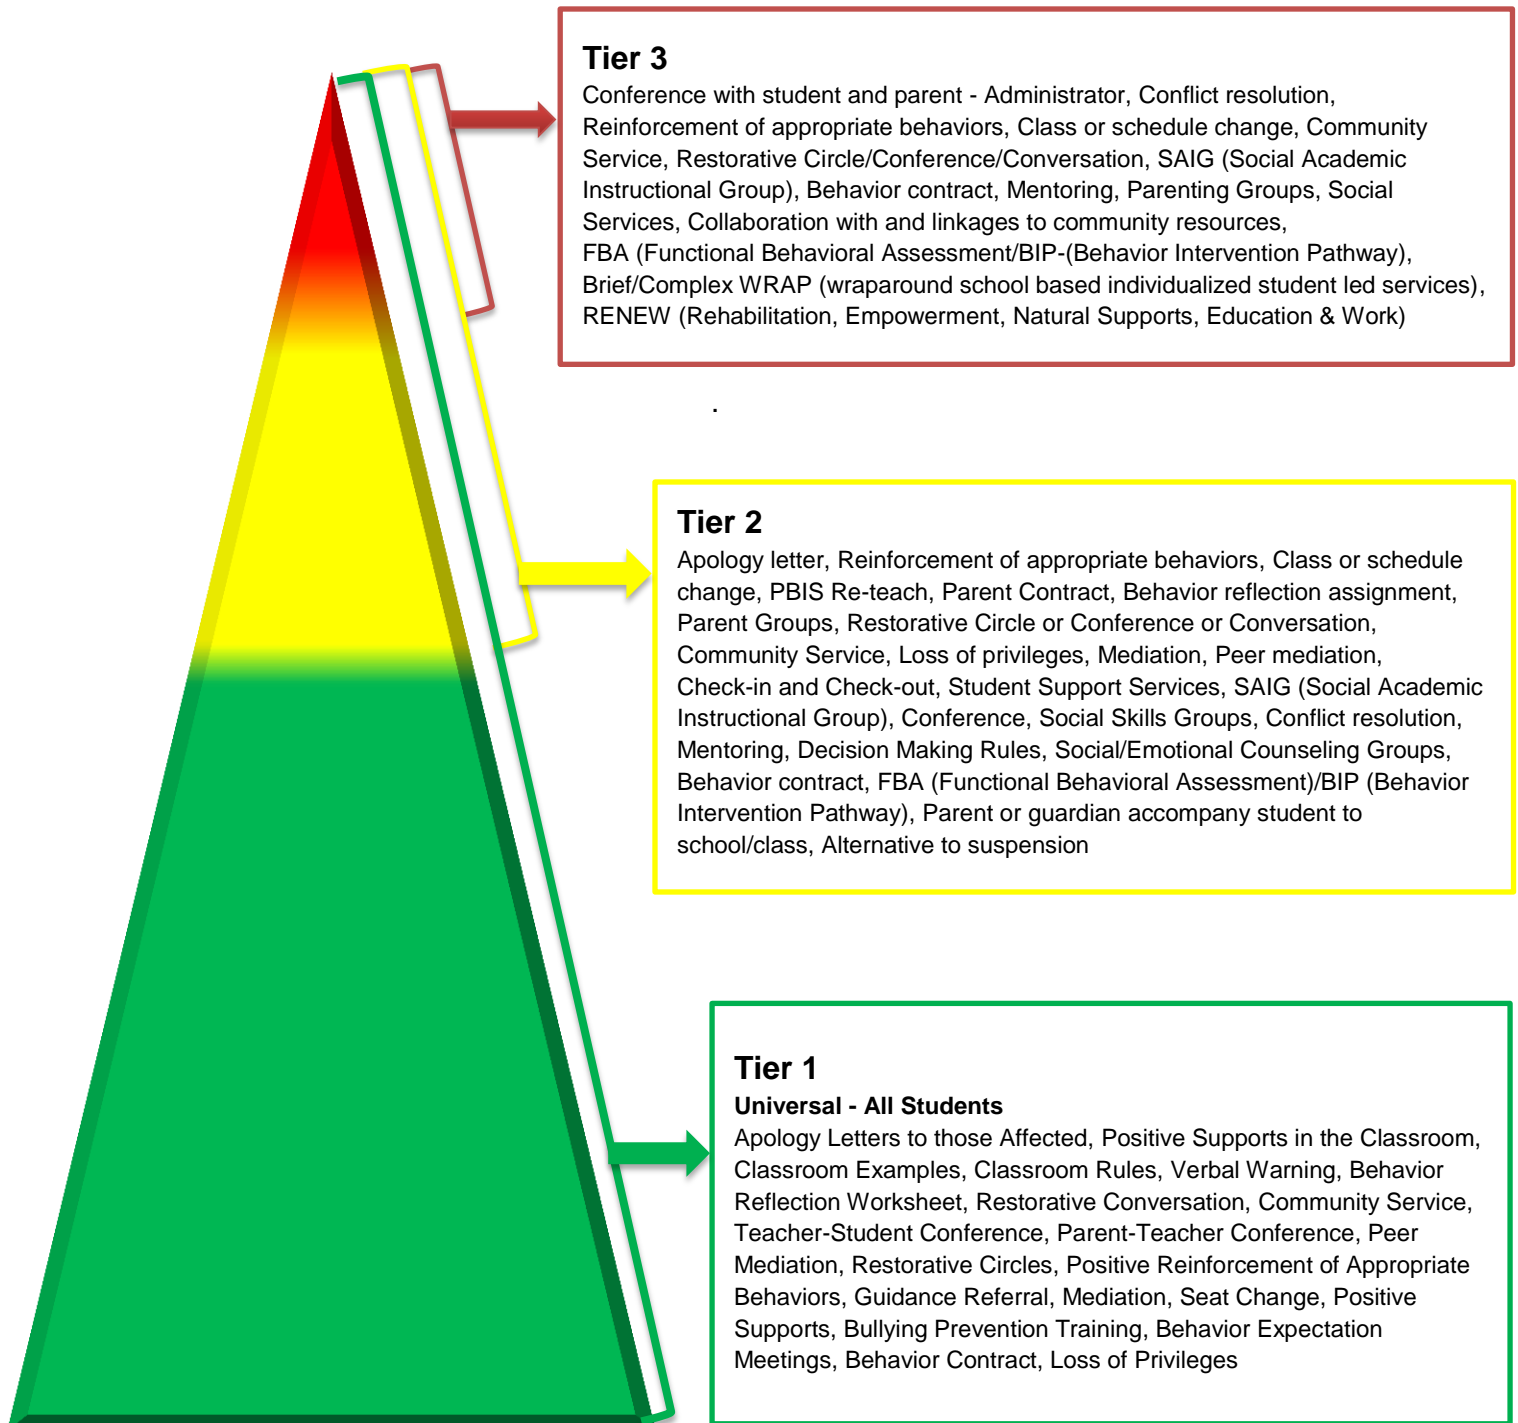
Tier 3
Conference with student and parent - Administrator, Conflict resolution, Reinforcement of appropriate behaviors, Class or schedule change, Community Service, Restorative Circle/Conference/Conversation, SAIG (Social Academic Instructional Group), Behavior contract, Mentoring, Parenting Groups, Social Services, Collaboration with and linkages to community resources,
FBA (Functional Behavioral Assessment/BIP-(Behavior Intervention Pathway),
Brief/Complex WRAP (wraparound school based individualized student led services),
RENEW (Rehabilitation, Empowerment, Natural Supports, Education & Work)

.

Tier 2
Apology letter, Reinforcement of appropriate behaviors, Class or schedule change, PBIS Re-teach, Parent Contract, Behavior reflection assignment, Parent Groups, Restorative Circle or Conference or Conversation, Community Service, Loss of privileges, Mediation, Peer mediation, Check-in and Check-out, Student Support Services, SAIG (Social Academic Instructional Group), Conference, Social Skills Groups, Conflict resolution, Mentoring, Decision Making Rules, Social/Emotional Counseling Groups, Behavior contract, FBA (Functional Behavioral Assessment)/BIP (Behavior Intervention Pathway), Parent or guardian accompany student to school/class, Alternative to suspension

Tier 1
Universal - All Students
Apology Letters to those Affected, Positive Supports in the Classroom, Classroom Examples, Classroom Rules, Verbal Warning, Behavior Reflection Worksheet, Restorative Conversation, Community Service, Teacher-Student Conference, Parent-Teacher Conference, Peer Mediation, Restorative Circles, Positive Reinforcement of Appropriate Behaviors, Guidance Referral, Mediation, Seat Change, Positive Supports, Bullying Prevention Training, Behavior Expectation Meetings, Behavior Contract, Loss of Privileges